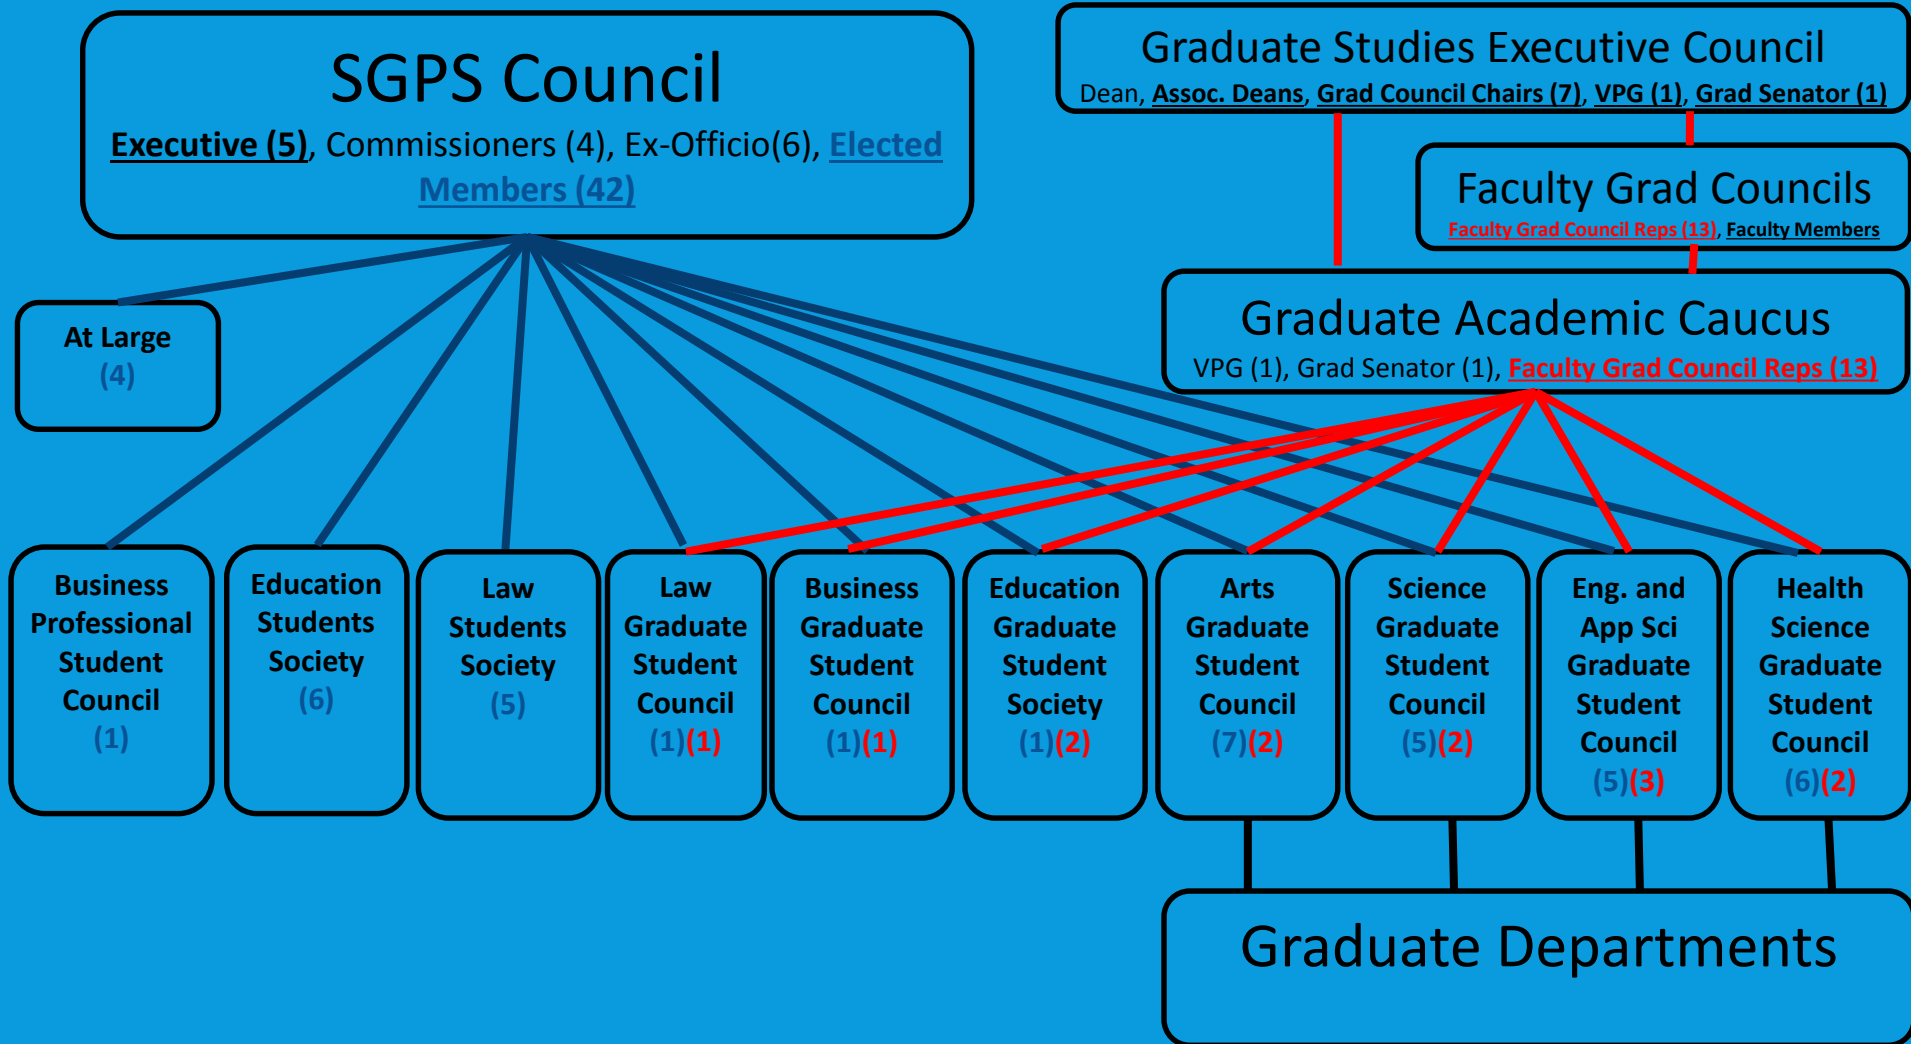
SGPS Council
Executive (5), Commissioners (4), Ex-Officio(6), Elected Members (42)

Graduate Studies Executive Council
Dean, Assoc. Deans, Grad Council Chairs (7), VPG (1), Grad Senator (1)

Faculty Grad Councils
Faculty Grad Council Reps (13), Faculty Members

Graduate Academic Caucus
VPG (1), Grad Senator (1), Faculty Grad Council Reps (13)

At Large
(4)

Business Professional Student Council
(1)

Education Students Society
(6)

Law Students Society
(5)

Law Graduate Student Council
(1)(1)

Business Graduate Student Council
(1)(1)

Education Graduate Student Society
(1)(2)

Arts Graduate Student Council
(7)(2)

Science Graduate Student Council
(5)(2)

Eng. and App Sci Graduate Student Council
(5)(3)

Health Science Graduate Student Council
(6)(2)

Graduate Departments